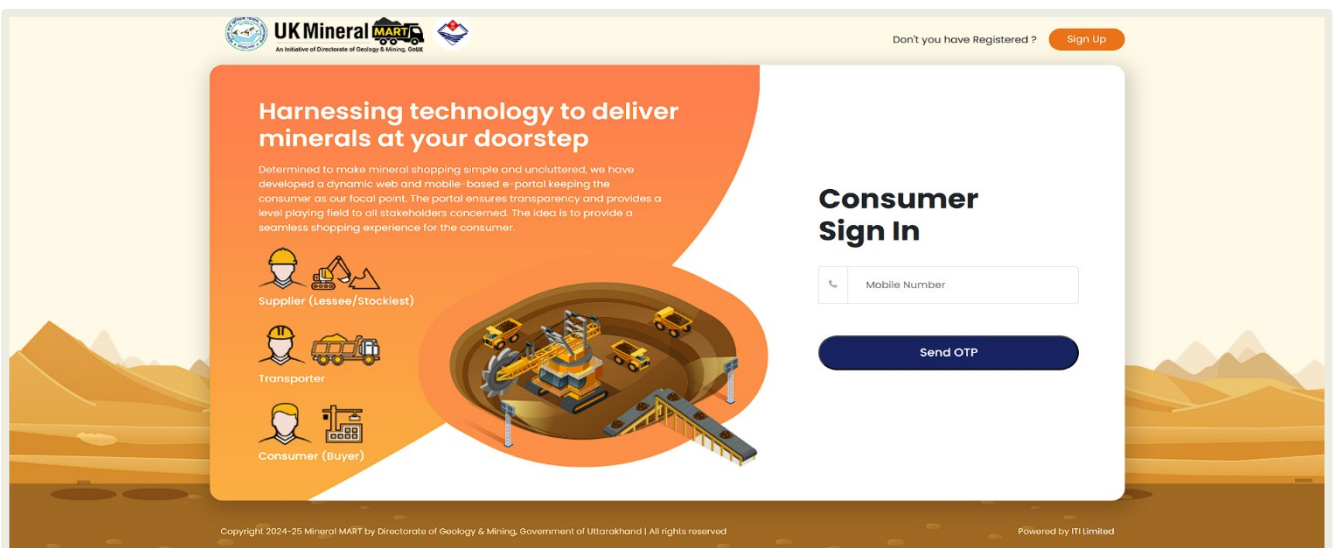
UK Mineral MART
An Initiative of Directorate of Geology & Mining, GoUK

Don't you have Registered ? Sign Up

Harnessing technology to deliver minerals at your doorstep

Determined to make mineral shopping simple and uncluttered, we have developed a dynamic web and mobile-based e-portal keeping the consumer as our focal point. The portal ensures transparency and provides a level playing field to all stakeholders concerned. The idea is to provide a seamless shopping experience for the consumer.

Supplier (Lessee/Stockiest)

Transporter

Consumer (Buyer)

Consumer Sign In

Mobile Number

Send OTP

Copyright 2024-25 Mineral MART by Directorate of Geology & Mining, Government of Uttarakhand | All rights reserved

Powered by ITI Limited